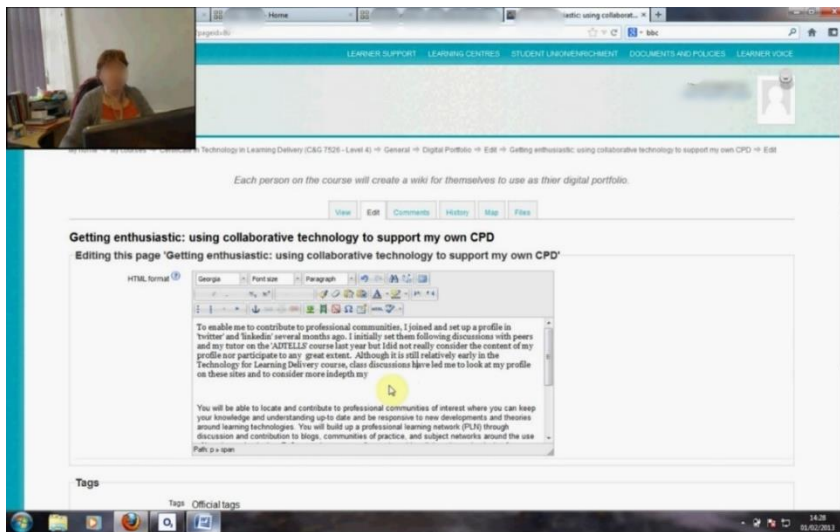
Home
iastic: using collaborat... ×
bbc

LEARNER SUPPORT   LEARNING CENTRES   STUDENT UNION/ENRICHMENT   DOCUMENTS AND POLICIES   LEARNER VOICE

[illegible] Technology in Learning Delivery (C&G 7526 - Level 4) → General → Digital Portfolio → Edit → Getting enthusiastic: using collaborative technology to support my own CPD → Edit

Each person on the course will create a wiki for themselves to use as thier digital portfolio.

View   Edit   Comments   History   Map   Files

Getting enthusiastic: using collaborative technology to support my own CPD

Editing this page 'Getting enthusiastic: using collaborative technology to support my own CPD'

HTML format

Georgia   Font size   Paragraph

To enable me to contribute to professional communities, I joined and set up a profile in 'twitter' and 'linkedin' several months ago. I initially set them following discussions with peers and my tutor on the 'ADTELLS' course last year but Idid not really consider the content of my profile nor participate to any great extent. Although it is still relatively early in the Technology for Learning Delivery course, class discussions have led me to look at my profile on these sites and to consider more indepth my

You will be able to locate and contribute to professional communities of interest where you can keep your knowledge and understanding up-to date and be responsive to new developments and theories around learning technologies. You will build up a professional learning network (PLN) through discussion and contribution to blogs, communities of practice, and subject networks around the use

Path: p » span

Tags

Tags   Official tags

14:28
01/02/2013